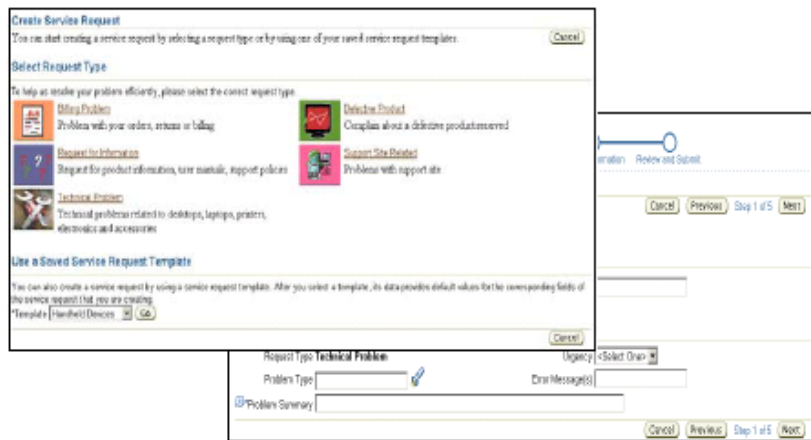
Create Service Request

You can start creating a service request by selecting a request type or by using one of your saved service request templates.

Cancel

Select Request Type

To help us resolve your problem efficiently, please select the correct request type.

Billing Problem
Problem with your orders, returns or billing

Defective Product
Complain about a defective product received

Request for Information
Request for product information, user manuals, support polices

Support Site Related
Problems with support site

Technical Problem
Technical problems related to desktops, laptops, printers, electronics and accessories

Use a Saved Service Request Template

You can also create a service request by using a service request template. After you select a template, its data provides default values for the corresponding fields of the service request that you are creating.

*Template Handheld Devices Go

Cancel

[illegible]rmation Review and Submit

Cancel Previous Step 1 of 5 Next

Request Type Technical Problem

Urgency <Select One>

Problem Type

Error Message(s)

*Problem Summary

Cancel Previous Step 1 of 5 Next